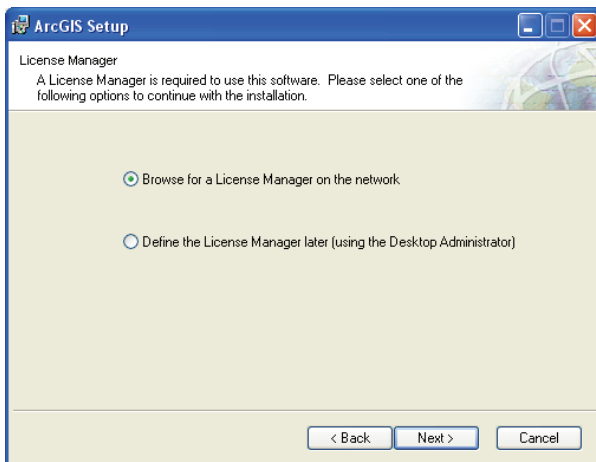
ArcGIS Setup

License Manager

A License Manager is required to use this software. Please select one of the following options to continue with the installation.

Browse for a License Manager on the network

Define the License Manager later (using the Desktop Administrator)

< Back
Next >
Cancel